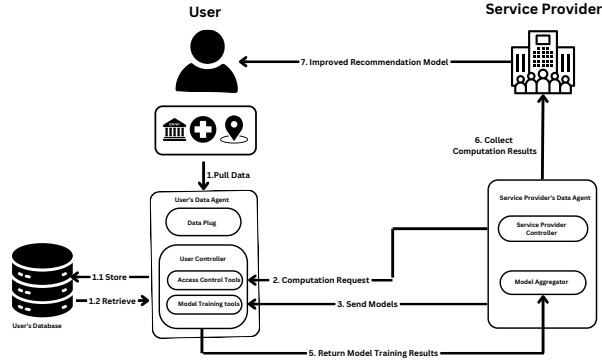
User

Service Provider

7. Improved Recommendation Model

BANK

1.Pull Data

6. Collect Computation Results

User's Data Agent

Data Plug

User Controller

Access Control Tools

Model Training tools

Service Provider's Data Agent

Service Provider Controller

Model Aggregator

1.1 Store

1.2 Retrieve

User's Database

2. Computation Request

3. Send Models

5. Return Model Training Results